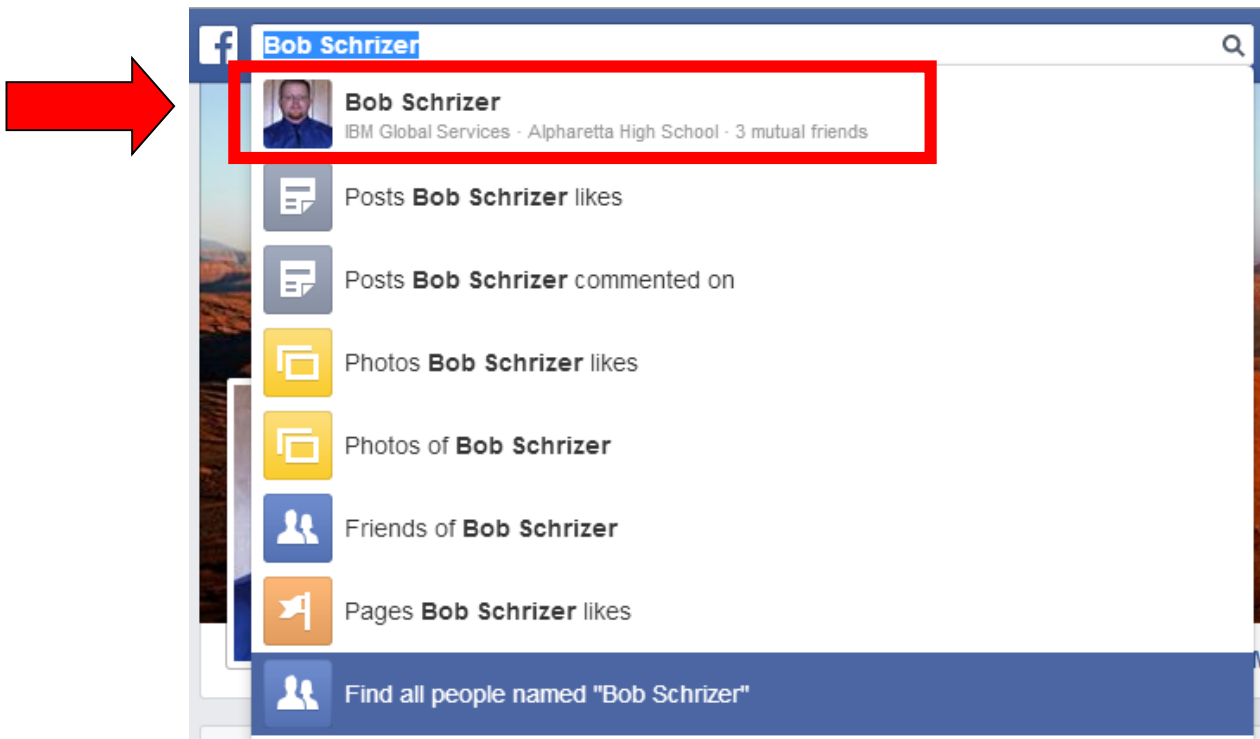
Bob Schrizer

Bob Schrizer
IBM Global Services · Alpharetta High School · 3 mutual friends

Posts Bob Schrizer likes

Posts Bob Schrizer commented on

Photos Bob Schrizer likes

Photos of Bob Schrizer

Friends of Bob Schrizer

Pages Bob Schrizer likes

Find all people named "Bob Schrizer"